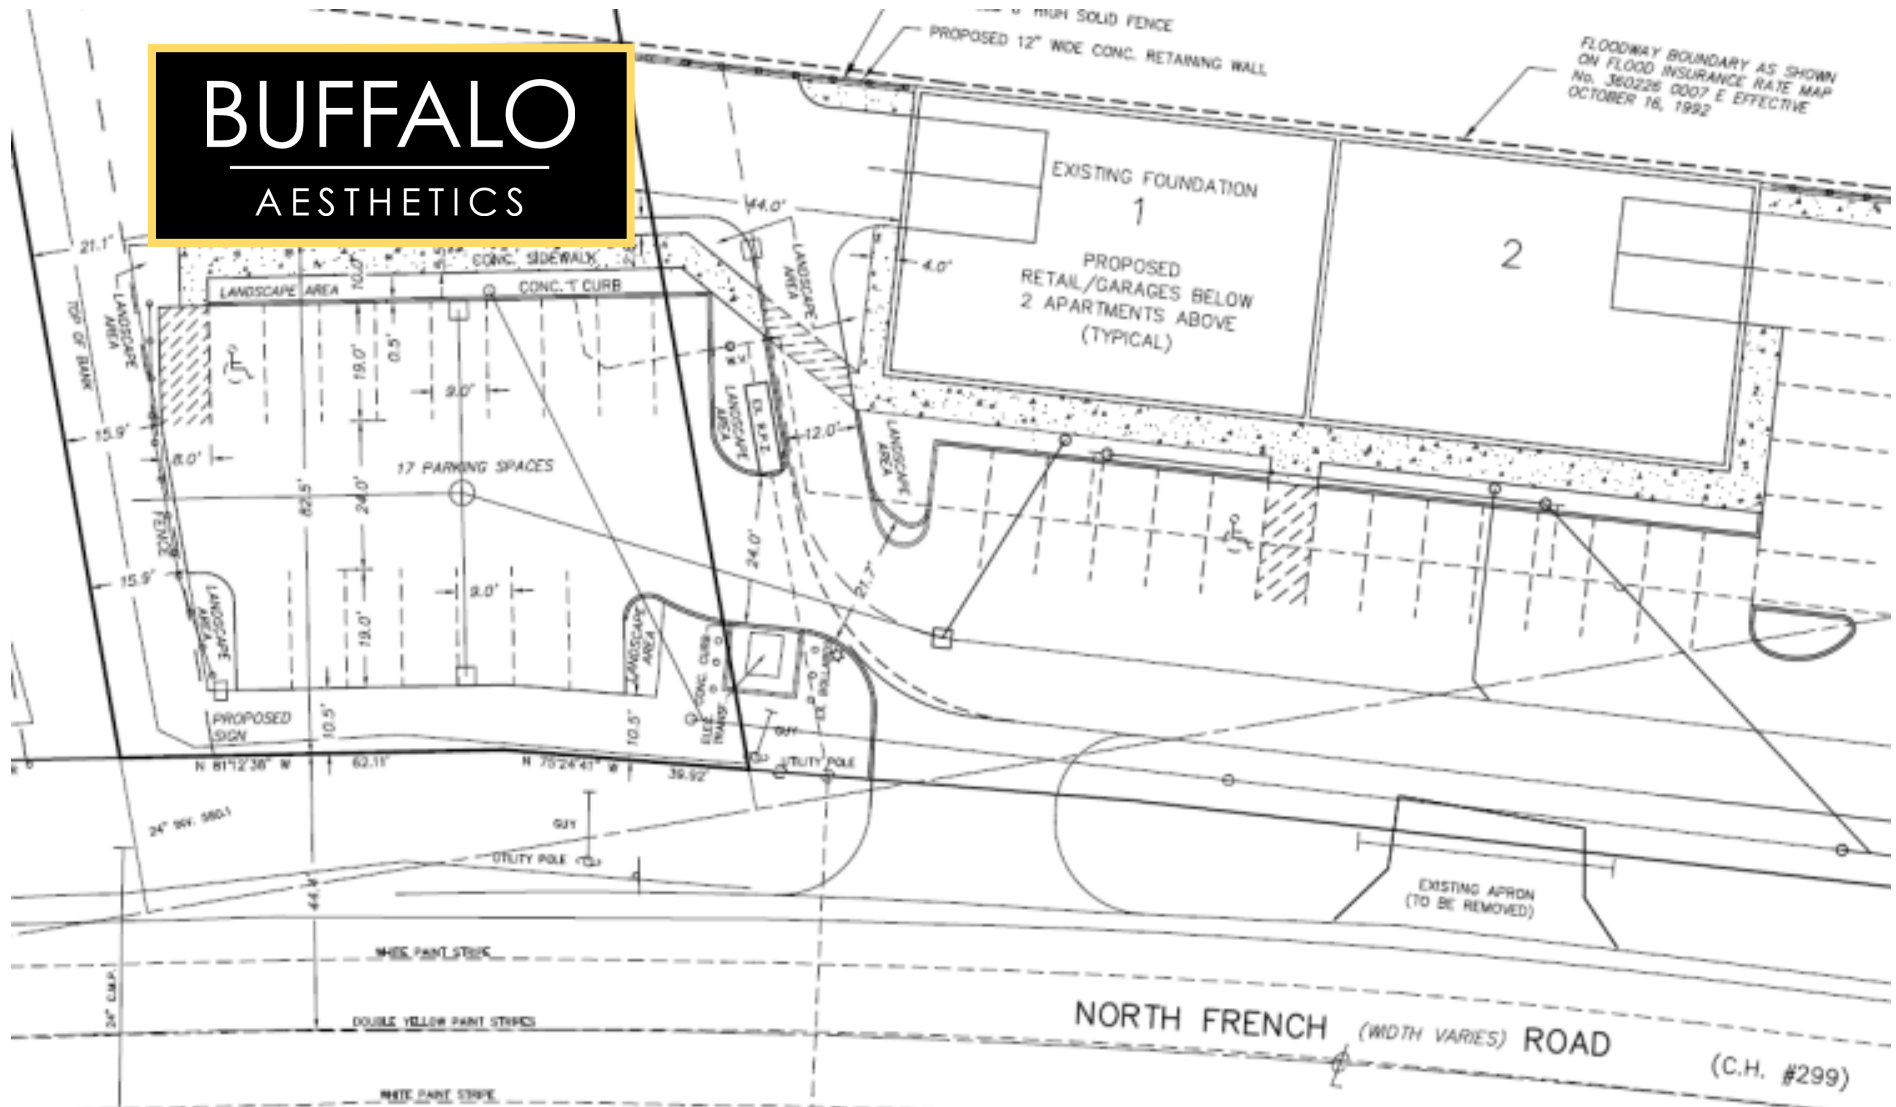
BUFFALO
AESTHETICS

6' HIGH SOLID FENCE
PROPOSED 12" WIDE CONC. RETAINING WALL

FLOODWAY BOUNDARY AS SHOWN ON FLOOD INSURANCE RATE MAP No. 360226 0007 E EFFECTIVE OCTOBER 16, 1992

EXISTING FOUNDATION
1
PROPOSED RETAIL/GARAGES BELOW 2 APARTMENTS ABOVE (TYPICAL)

2

44.0'
4.0'
21.1'
CONC. SIDEWALK
LANDSCAPE AREA
CONC. 'T' CURB
10.0'
LANDSCAPE AREA
TOP OF BANK
LANDSCAPE AREA
19.0'
0.5'
9.0'
LANDSCAPE AREA
EX. R.O.W.
LANDSCAPE AREA
12.0'
15.9'
8.0'
17 PARKING SPACES
62.5'
24.0'
FENCE
15.9'
9.0'
24.0'
21.7'
19.0'
LANDSCAPE AREA
LANDSCAPE AREA
CONC. CURB
ELEC. TRANS.
LANDSCAPE AREA
PROPOSED SIGN
10.5'
10.5'
GUY
N 81°12'38" W
62.11'
N 75°24'41" W
39.92'
UTILITY POLE
24" INV. 580.1
GUY
UTILITY POLE
44.5'
EXISTING APRON (TO BE REMOVED)
24" C.M.P.
WHITE PAINT STRIPE
DOUBLE YELLOW PAINT STRIPES
NORTH FRENCH (WIDTH VARIES) ROAD
(C.H. #299)
WHITE PAINT STRIPE